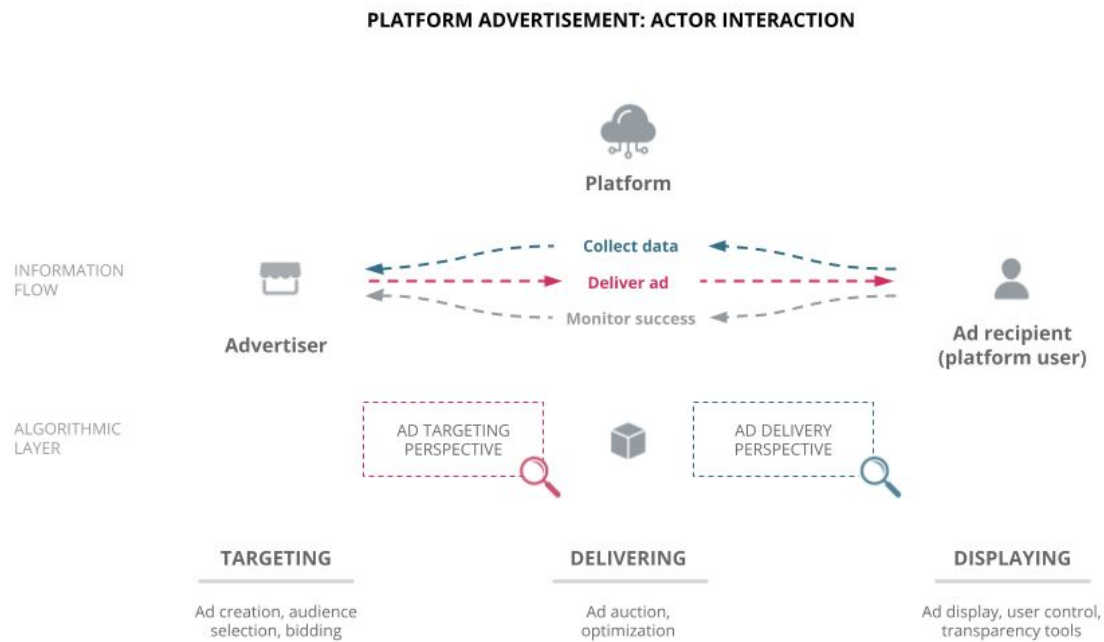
PLATFORM ADVERTISEMENT: ACTOR INTERACTION

Platform

INFORMATION FLOW

Advertiser

Collect data

Deliver ad

Monitor success

Ad recipient (platform user)

ALGORITHMIC LAYER

AD TARGETING PERSPECTIVE

AD DELIVERY PERSPECTIVE

TARGETING

Ad creation, audience selection, bidding

DELIVERING

Ad auction, optimization

DISPLAYING

Ad display, user control, transparency tools